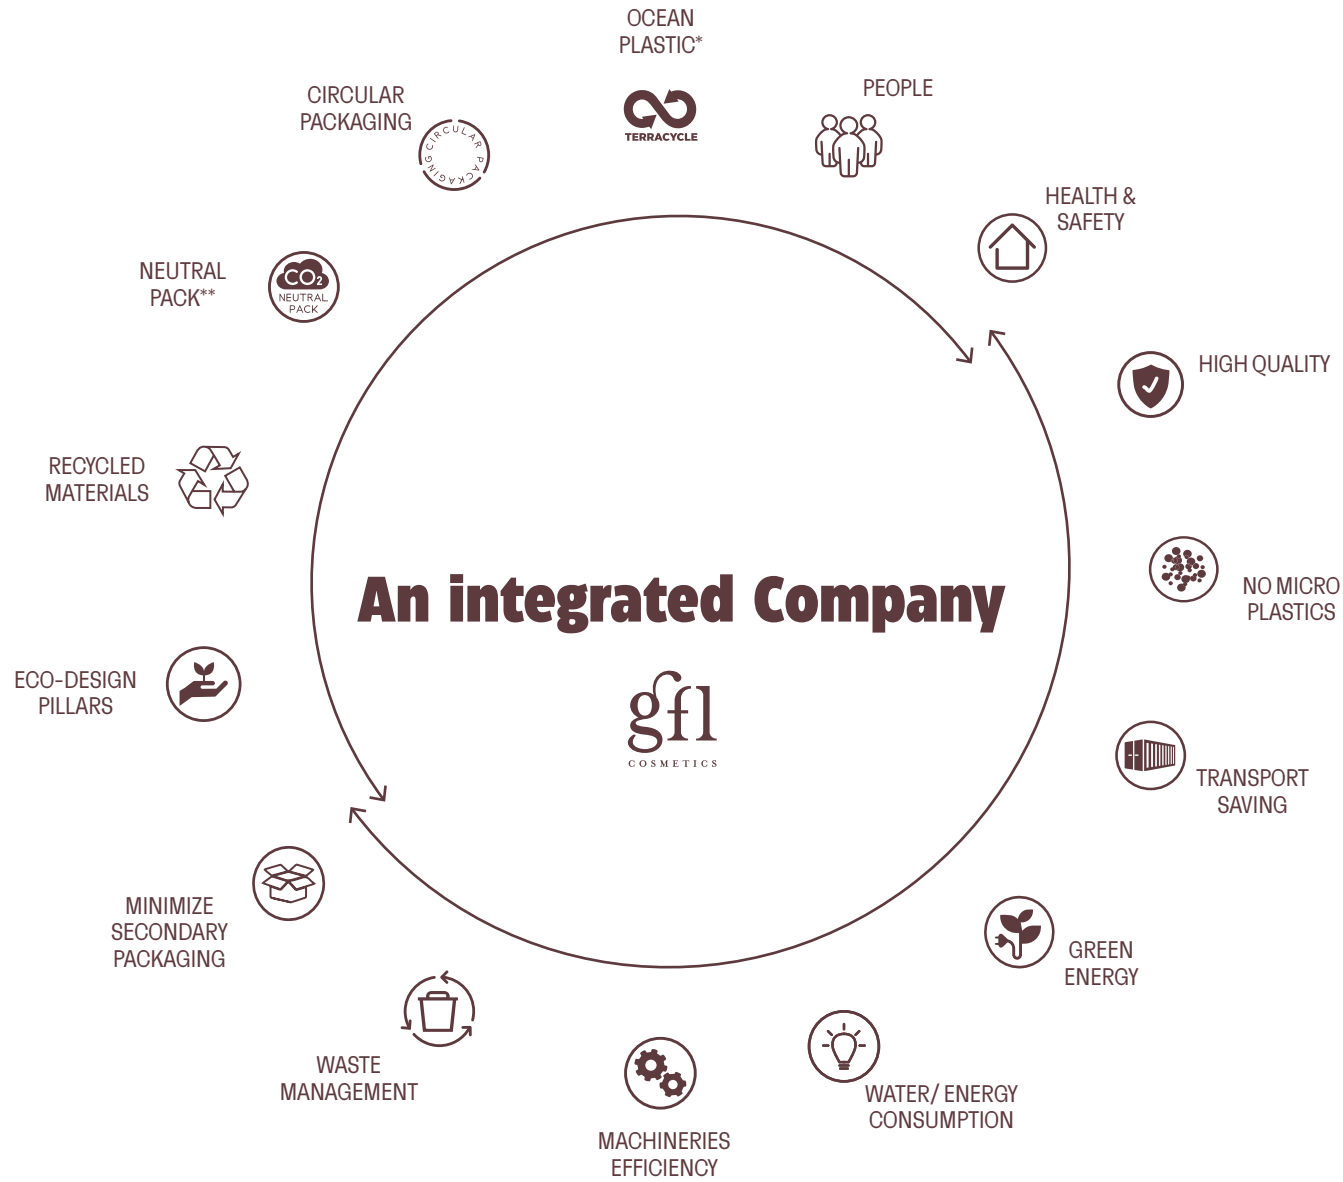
OCEAN PLASTIC*

TERRACYCLE

PEOPLE

CIRCULAR PACKAGING

CIRCULAR PACKAGING

HEALTH & SAFETY

NEUTRAL PACK**

$CO_2$ NEUTRAL PACK

HIGH QUALITY

RECYCLED MATERIALS

NO MICRO PLASTICS

An integrated Company

gfl

COSMETICS

ECO-DESIGN PILLARS

TRANSPORT SAVING

MINIMIZE SECONDARY PACKAGING

GREEN ENERGY

WASTE MANAGEMENT

WATER/ ENERGY CONSUMPTION

MACHINERIES EFFICIENCY